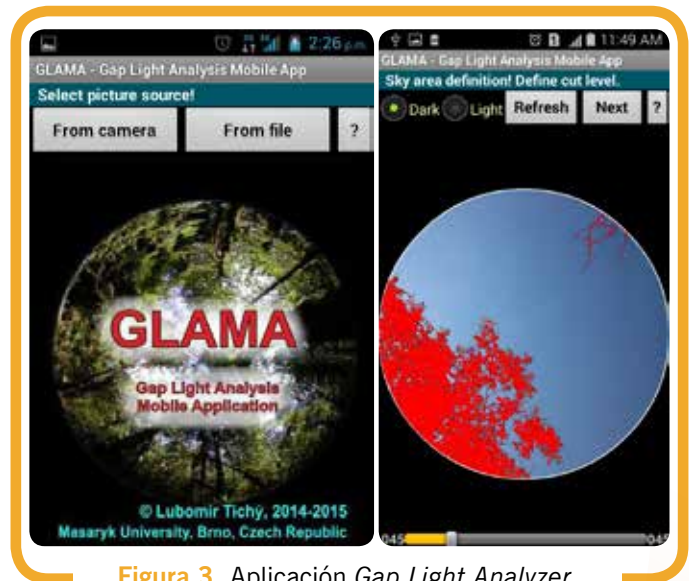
2:26 pm
GLAMA - Gap Light Analysis Mobile App
Select picture source!
From camera
From file
?
GLAMA
Gap Light Analysis Mobile Application
© Lubomir Tichý, 2014-2015
Masaryk University, Brno, Czech Republic

11:49 AM
GLAMA - Gap Light Analysis Mobile App
Sky area definition! Define cut level.
Dark
Light
Refresh
Next
?
045
045

Figura 3. Aplicación Gap Light Analyzer